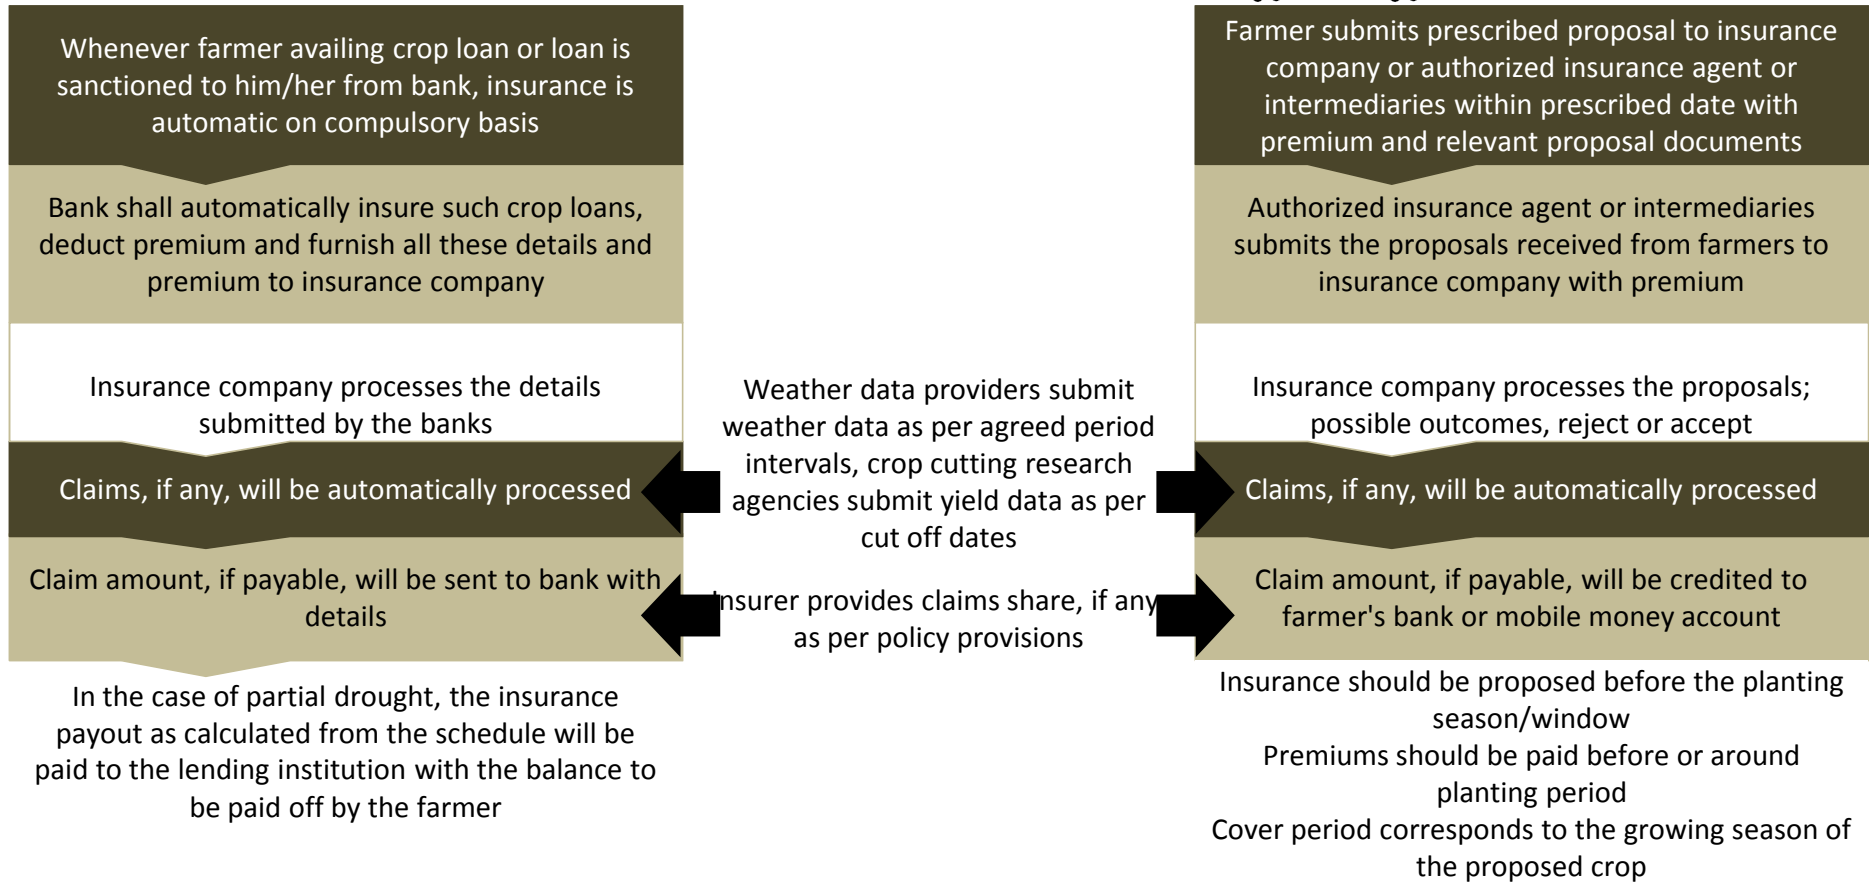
Whenever farmer availing crop loan or loan is sanctioned to him/her from bank, insurance is automatic on compulsory basis

Bank shall automatically insure such crop loans, deduct premium and furnish all these details and premium to insurance company

Insurance company processes the details submitted by the banks

Claims, if any, will be automatically processed

Claim amount, if payable, will be sent to bank with details

In the case of partial drought, the insurance payout as calculated from the schedule will be paid to the lending institution with the balance to be paid off by the farmer

Weather data providers submit weather data as per agreed period intervals, crop cutting research agencies submit yield data as per cut off dates

Insurer provides claims share, if any as per policy provisions

Farmer submits prescribed proposal to insurance company or authorized insurance agent or intermediaries within prescribed date with premium and relevant proposal documents

Authorized insurance agent or intermediaries submits the proposals received from farmers to insurance company with premium

Insurance company processes the proposals; possible outcomes, reject or accept

Claims, if any, will be automatically processed

Claim amount, if payable, will be credited to farmer's bank or mobile money account

Insurance should be proposed before the planting season/window
Premiums should be paid before or around planting period
Cover period corresponds to the growing season of the proposed crop